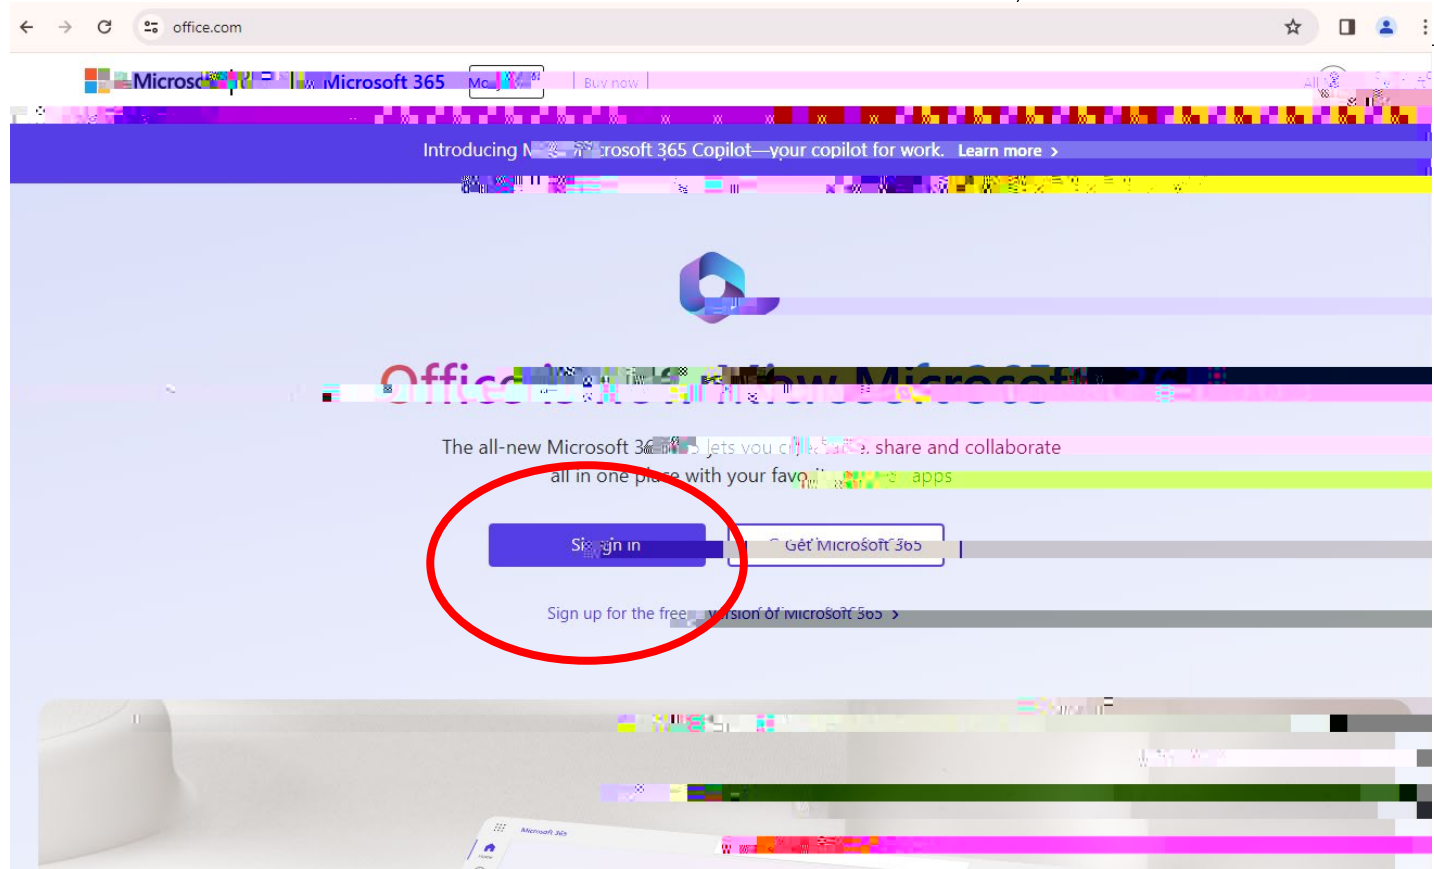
office.com

Micros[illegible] Microsoft 365 Mo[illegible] Buy now

Introducing M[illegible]crosoft 365 Copilot—your copilot for work. Learn more >

Offic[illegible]

The all-new Microsoft 36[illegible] lets you c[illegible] share and collaborate all in one place with your favo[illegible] apps

Si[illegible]gn in

Get Microsoft 365

Sign up for the free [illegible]rsion of Microsoft 365 >

Microsoft 365